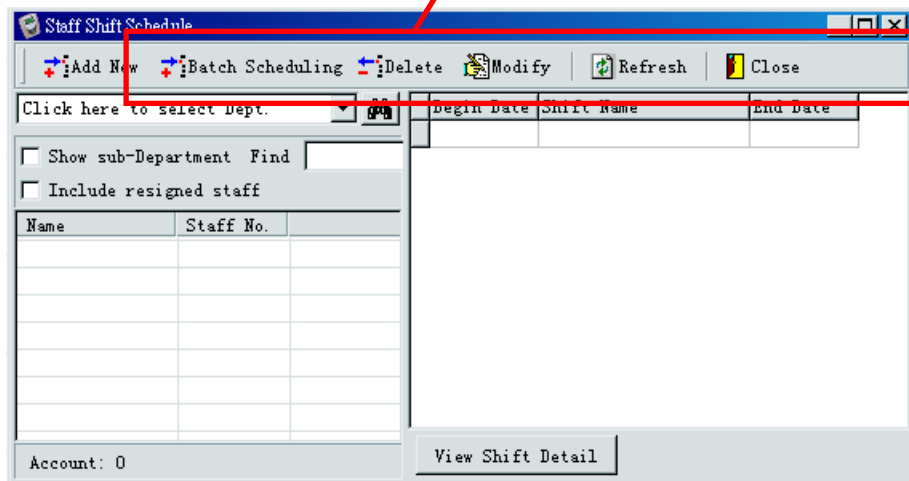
Staff Shift Schedule

Add New Batch Scheduling Delete Modify Refresh Close

Click here to select Dept.

| Begin Date | Shift Name | End Date |
|---|---|---|
| | | |

Show sub-Department Find

Include resigned staff

| Name | Staff No. | |
|---|---|---|
| | | |

Account: 0

View Shift Detail